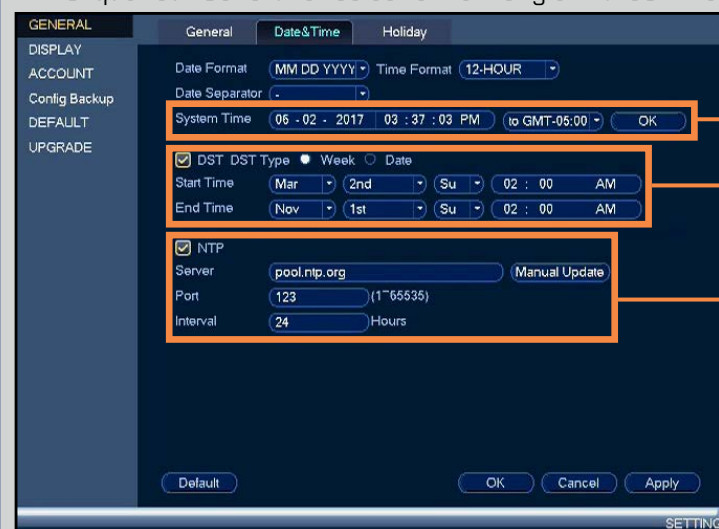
GENERAL
DISPLAY
ACCOUNT
Config Backup
DEFAULT
UPGRADE

General
Date&Time
Holiday

Date Format MM DD YYYY
Time Format 12-HOUR
Date Separator -
System Time 06 - 02 - 2017 03 : 37 : 03 PM to GMT-05:00 OK

DST DST Type Week Date
Start Time Mar 2nd Su 02 : 00 AM
End Time Nov 1st Su 02 : 00 AM

NTP
Server pool.ntp.org Manual Update
Port 123 (1~65535)
Interval 24 Hours

Default
OK Cancel Apply

SETTING